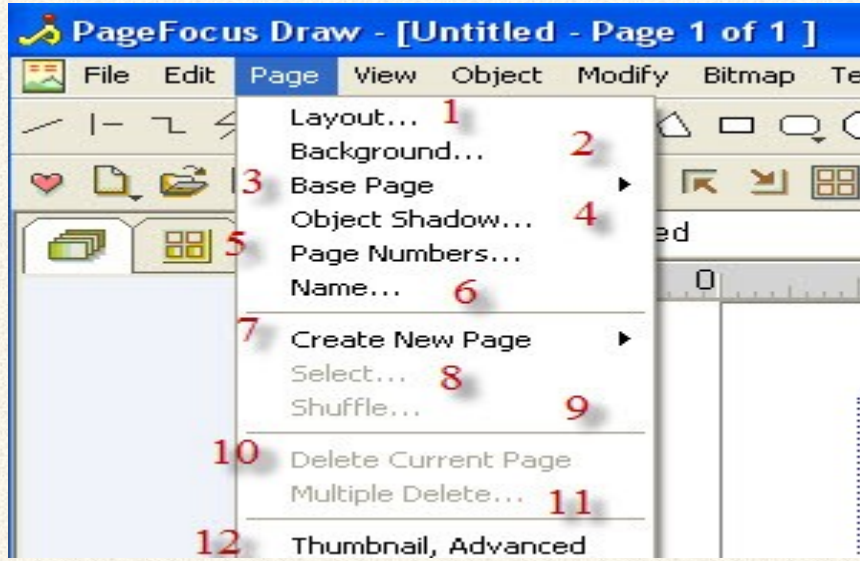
PageFocus Draw - [Untitled - Page 1 of 1 ]

File Edit Page View Object Modify Bitmap Te

ed

0

Layout... 1
Background... 2
3 Base Page
Object Shadow... 4
5 Page Numbers...
Name... 6
7 Create New Page
Select... 8
Shuffle... 9
10 Delete Current Page
Multiple Delete... 11
12 Thumbnail, Advanced